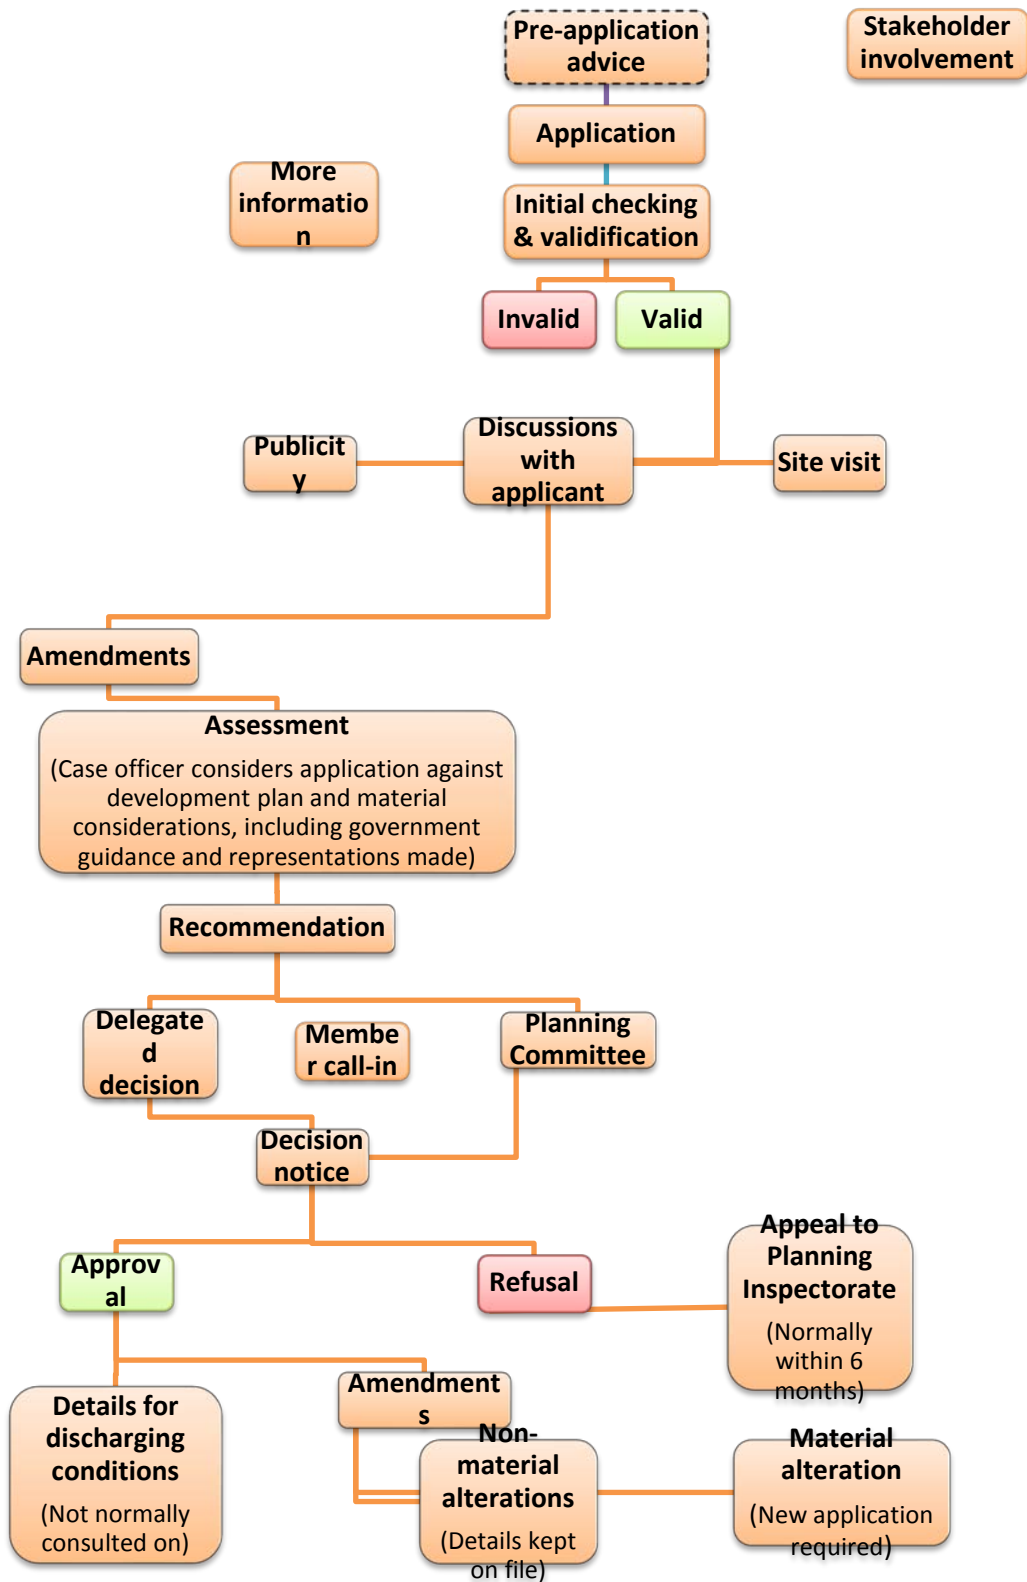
Pre-application advice

Stakeholder involvement

Application

More information

Initial checking & validification

Invalid

Valid

Publicity

Discussions with applicant

Site visit

Amendments

Assessment

(Case officer considers application against development plan and material considerations, including government guidance and representations made)

Recommendation

Delegated decision

Member call-in

Planning Committee

Decision notice

Approval

Refusal

Appeal to Planning Inspectorate

(Normally within 6 months)

Details for discharging conditions

(Not normally consulted on)

Amendments

Non-material alterations

(Details kept on file)

Material alteration

(New application required)